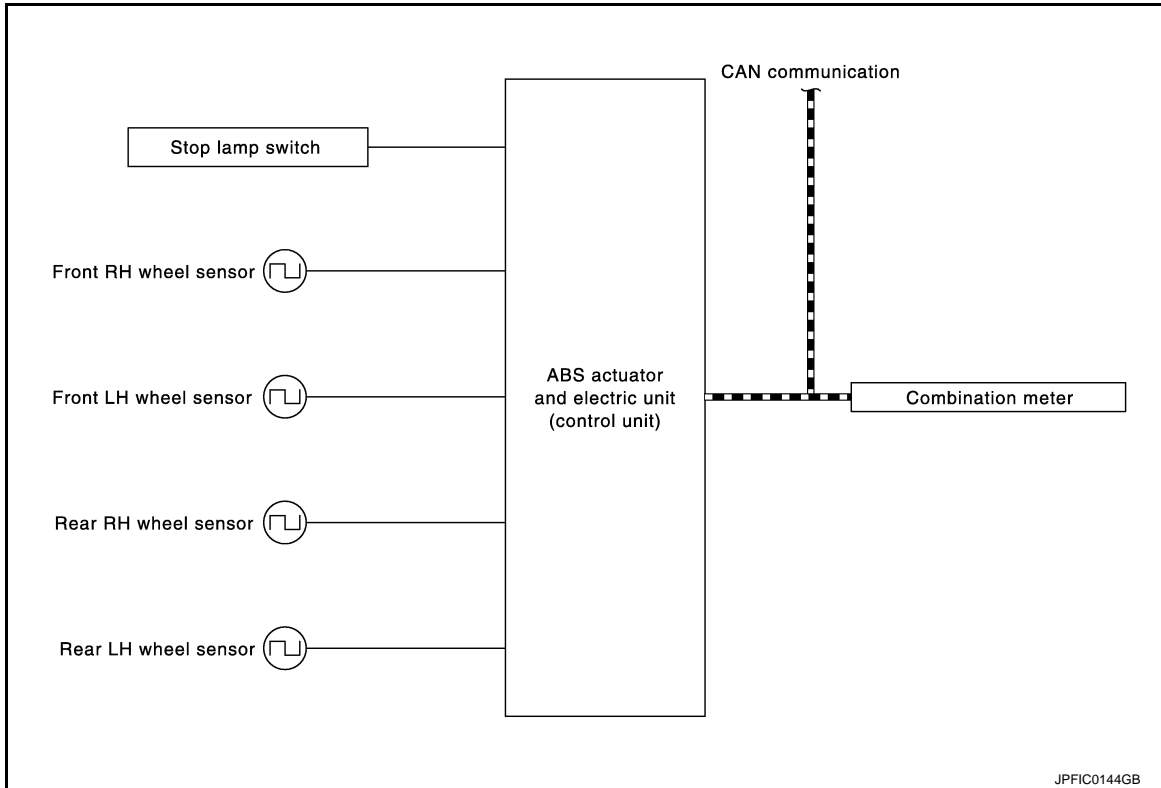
CAN communication

Stop lamp switch

Front RH wheel sensor

Front LH wheel sensor

Rear RH wheel sensor

Rear LH wheel sensor

ABS actuator and electric unit (control unit)

Combination meter

JPFIC0144GB